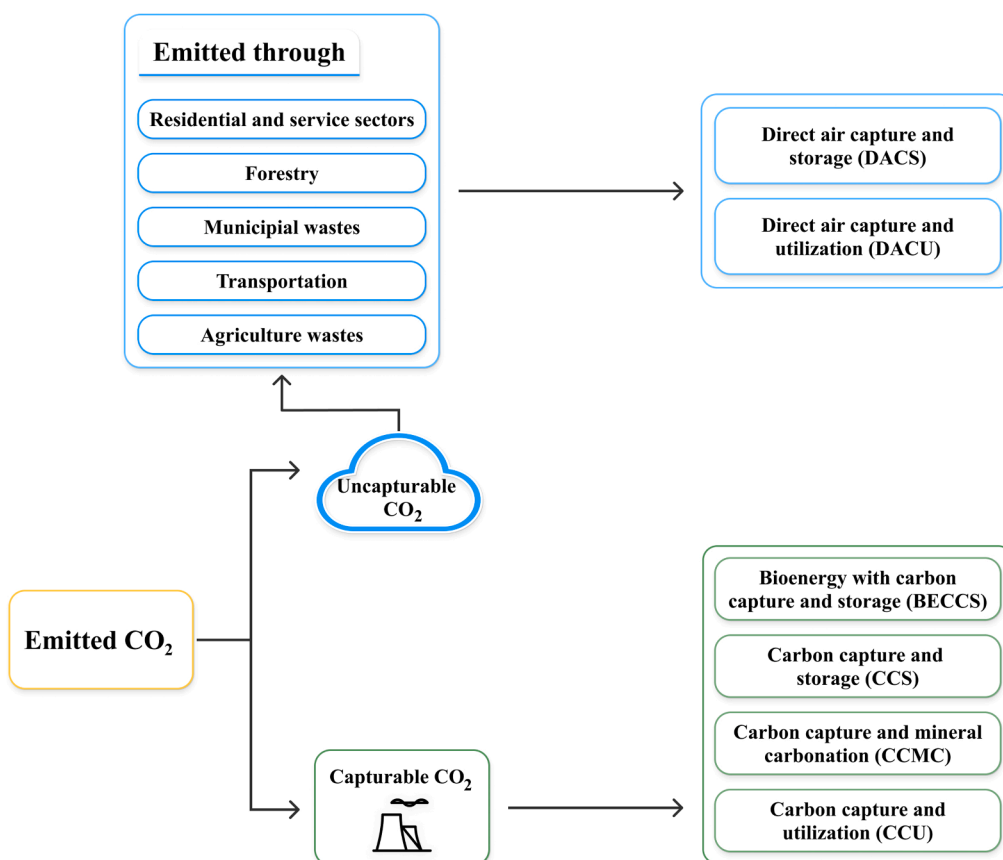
Emitted through

Residential and service sectors

Forestry

Municipial wastes

Transportation

Agriculture wastes

Direct air capture and storage (DACS)

Direct air capture and utilization (DACU)

Uncapturable $CO_2$

Emitted $CO_2$

Bioenergy with carbon capture and storage (BECCS)

Carbon capture and storage (CCS)

Carbon capture and mineral carbonation (CCMC)

Capturable $CO_2$

Carbon capture and utilization (CCU)